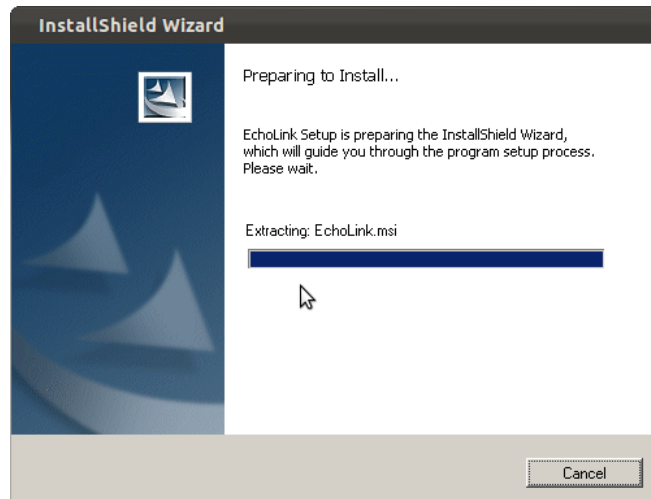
InstallShield Wizard

Preparing to Install...

EchoLink Setup is preparing the InstallShield Wizard, which will guide you through the program setup process. Please wait.

Extracting: EchoLink.msi

Cancel